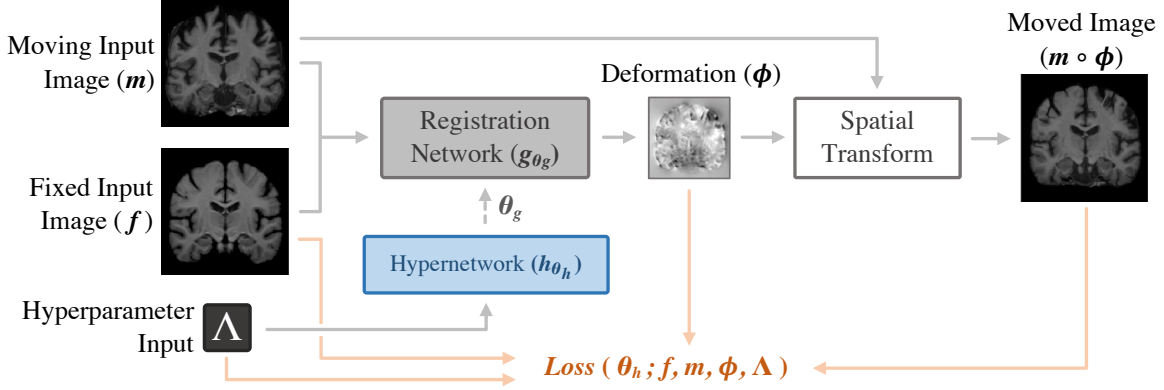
Moving Input Image ($\boldsymbol{m}$)

Fixed Input Image ( $\boldsymbol{f}$ )

Hyperparameter Input

$\Lambda$

Registration Network ($g_{\theta_g}$)

$\theta_g$

Hypernetwork ($h_{\theta_h}$)

Deformation ($\boldsymbol{\phi}$)

Spatial Transform

Moved Image ($\boldsymbol{m} \circ \boldsymbol{\phi}$)

Loss ( $\theta_h$ ; $f$, $m$, $\phi$, $\Lambda$ )